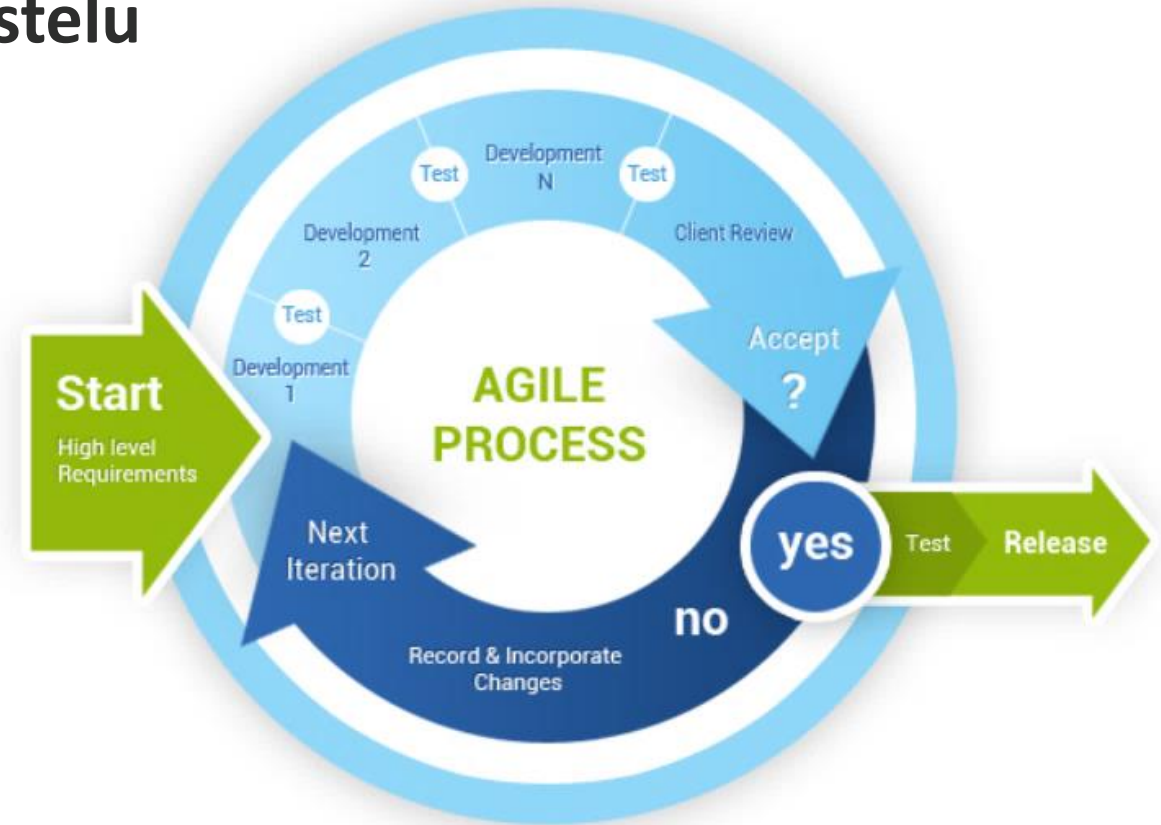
stelu

Start
High level Requirements

Development 1

Test

Development 2

Test

Development N

Test

Client Review

Accept ?

AGILE PROCESS

yes

Test

Release

no

Record & Incorporate Changes

Next Iteration